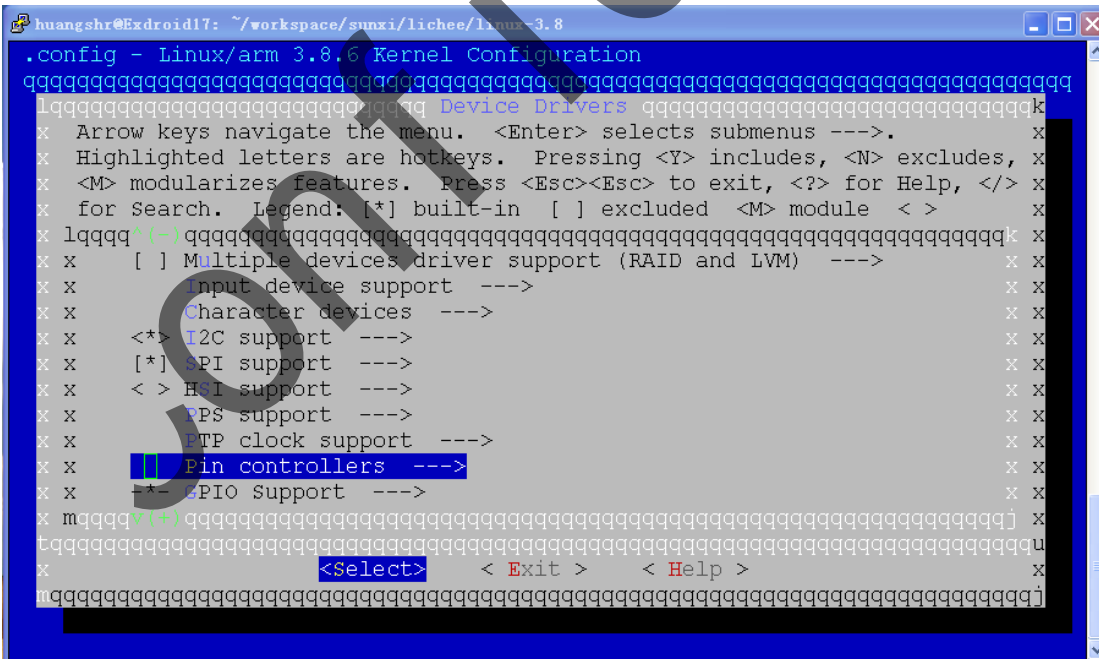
huangshr@Exdroid17: ~/workspace/sunxi/lichee/linux-3.8

.config - Linux/arm 3.8.6 Kernel Configuration
qqqqqqqqqqqqqqqqqqqqqqqqqqqqqqqqqqqqqqqqqqqqqqqqqqqqqqqqqqqqqqqqqqqqqqqqqqqq
lqqqqqqqqqqqqqqqqqqqqqqqqqqqqqq Device Drivers qqqqqqqqqqqqqqqqqqqqqqqqqqqqqqk
x Arrow keys navigate the menu. <Enter> selects submenus --->. x
x Highlighted letters are hotkeys. Pressing <Y> includes, <N> excludes, x
x <M> modularizes features. Press <Esc><Esc> to exit, <?> for Help, </> x
x for Search. Legend: [*] built-in [ ] excluded <M> module < > x
x lqqqq^(-)qqqqqqqqqqqqqqqqqqqqqqqqqqqqqqqqqqqqqqqqqqqqqqqqqqqqqqqqqqqqqk x
x x [ ] Multiple devices driver support (RAID and LVM) ---> x x
x x Input device support ---> x x
x x Character devices ---> x x
x x <*> I2C support ---> x x
x x [*] SPI support ---> x x
x x < > HSI support ---> x x
x x PPS support ---> x x
x x PTP clock support ---> x x
x x Pin controllers ---> x x
x x -*- GPIO Support ---> x x
x mqqqqv(+)qqqqqqqqqqqqqqqqqqqqqqqqqqqqqqqqqqqqqqqqqqqqqqqqqqqqqqqqqqqqqqj x
tqqqqqqqqqqqqqqqqqqqqqqqqqqqqqqqqqqqqqqqqqqqqqqqqqqqqqqqqqqqqqqqqqqqqqqqqqqu
x <Select> < Exit > < Help > x
mqqqqqqqqqqqqqqqqqqqqqqqqqqqqqqqqqqqqqqqqqqqqqqqqqqqqqqqqqqqqqqqqqqqqqqqqqqj

Confid